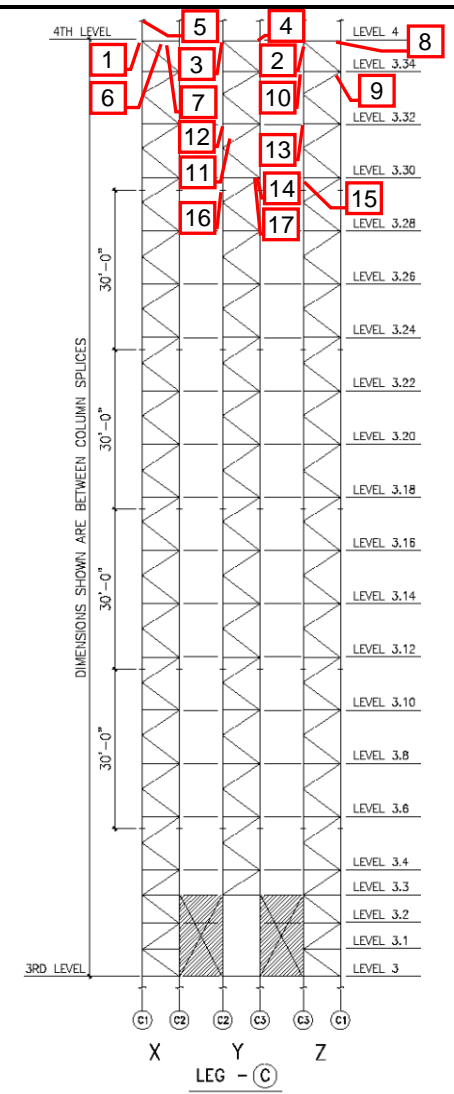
4TH LEVEL
5
4
LEVEL 4
8
1
3
2
LEVEL 3.34
6
7
10
9
12
LEVEL 3.32
11
13
LEVEL 3.30
14
15
16
17
LEVEL 3.28
LEVEL 3.26
LEVEL 3.24
LEVEL 3.22
LEVEL 3.20
LEVEL 3.18
LEVEL 3.16
LEVEL 3.14
LEVEL 3.12
LEVEL 3.10
LEVEL 3.8
LEVEL 3.6
LEVEL 3.4
LEVEL 3.3
LEVEL 3.2
LEVEL 3.1
3RD LEVEL
LEVEL 3
DIMENSIONS SHOWN ARE BETWEEN COLUMN SPLICES
30'-0"
30'-0"
30'-0"
30'-0"
C1 C2 C2 C3 C3 C1
X Y Z
LEG - C